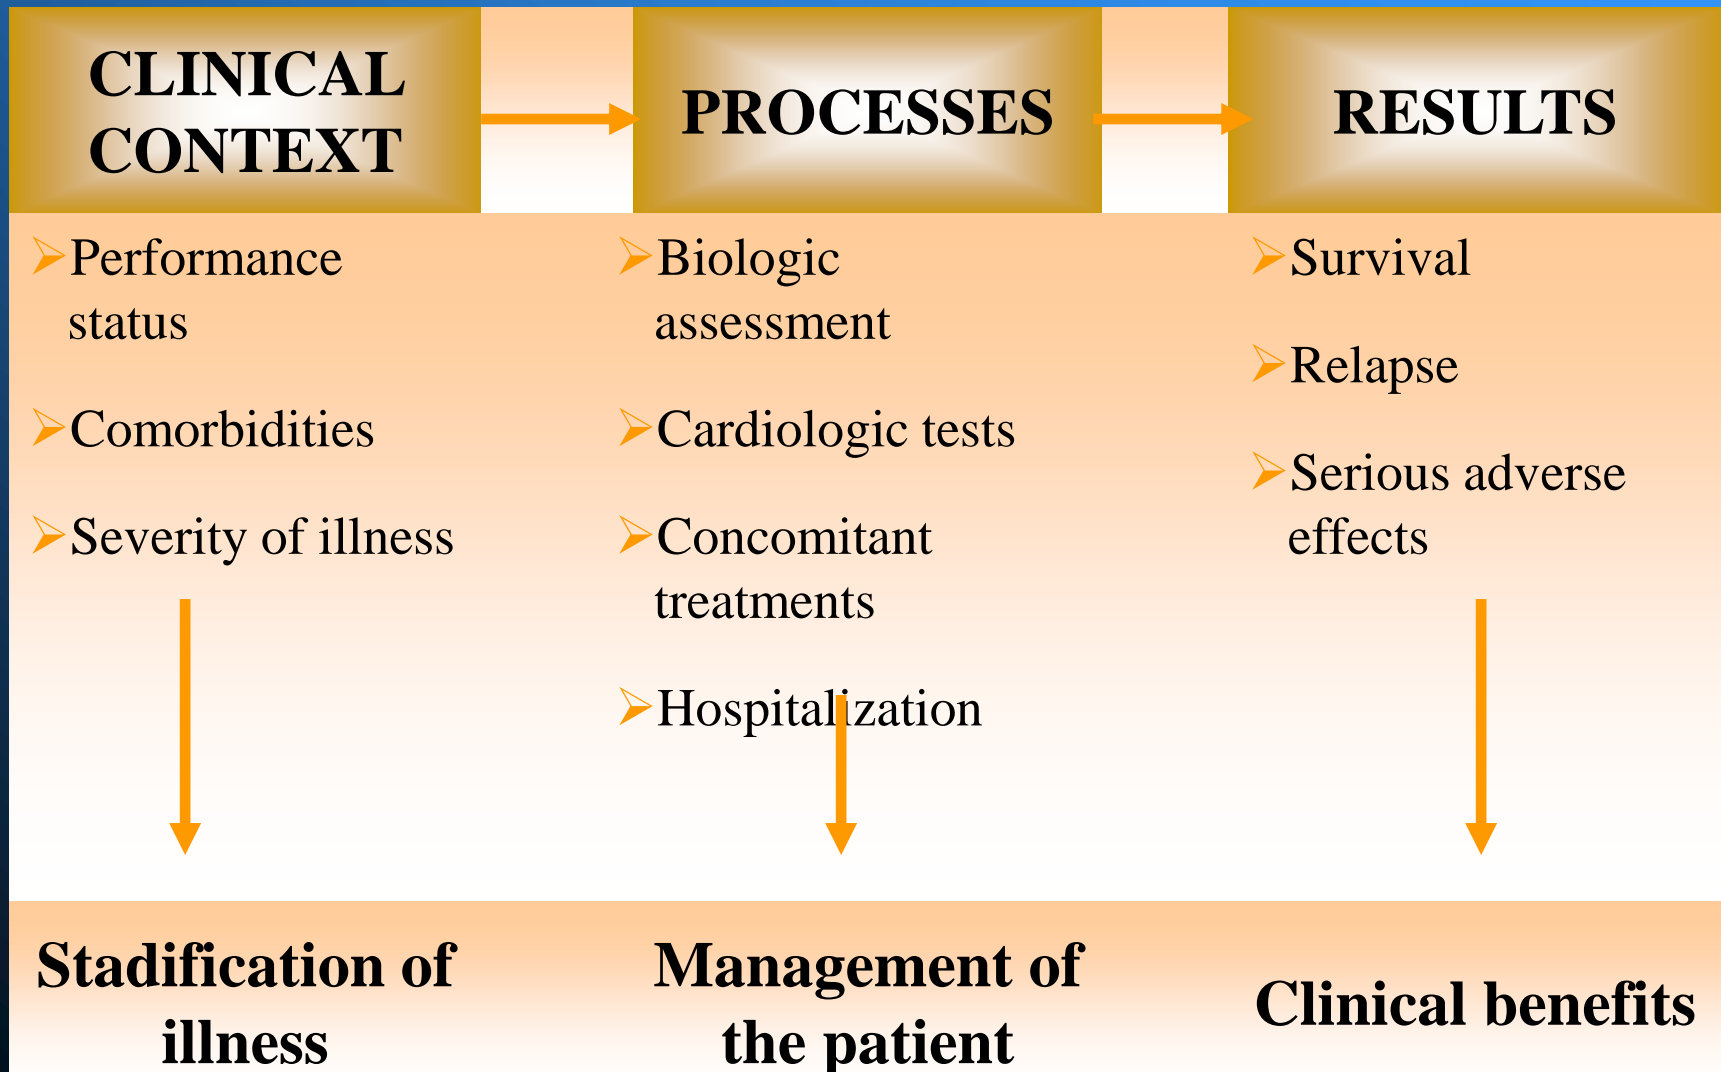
CLINICAL CONTEXT

PROCESSES

RESULTS

Performance status

Comorbidities

Severity of illness

Biologic assessment

Cardiologic tests

Concomitant treatments

Hospitalization

Survival

Relapse

Serious adverse effects

Stadification of illness

Management of the patient

Clinical benefits